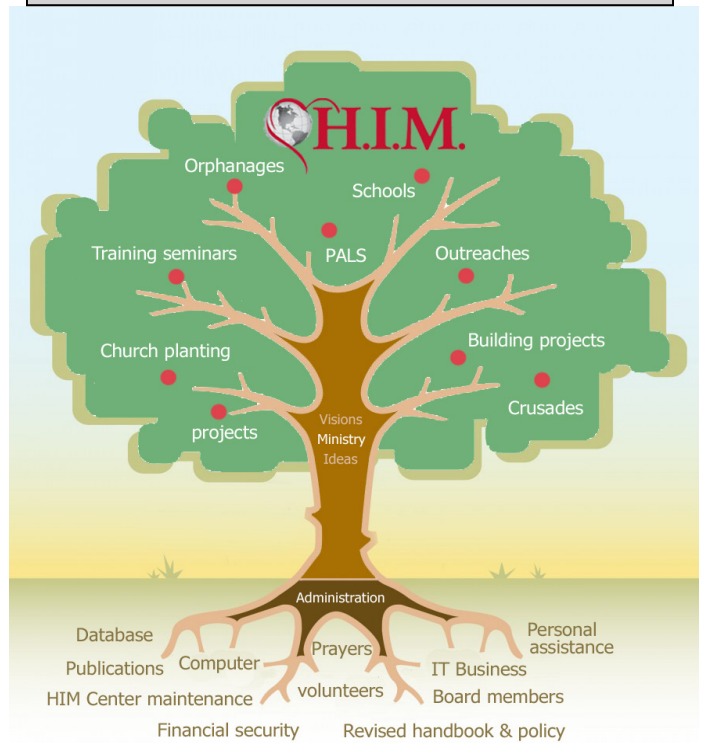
H.I.M.

Orphanages
Schools
PALS
Training seminars
Outreaches
Building projects
Church planting
Crusades
projects

Visions
Ministry
Ideas

Administration

Database
Publications
Computer
HIM Center maintenance
Financial security
Prayers
volunteers
Personal assistance
IT Business
Board members
Revised handbook & policy